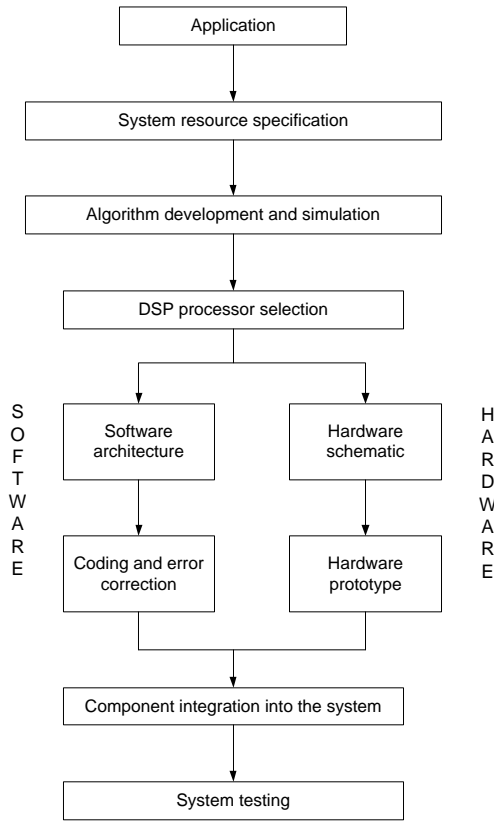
Application

System resource specification

Algorithm development and simulation

DSP processor selection

SOFTWARE

Software architecture

Coding and error correction

HARDWARE

Hardware schematic

Hardware prototype

Component integration into the system

System testing